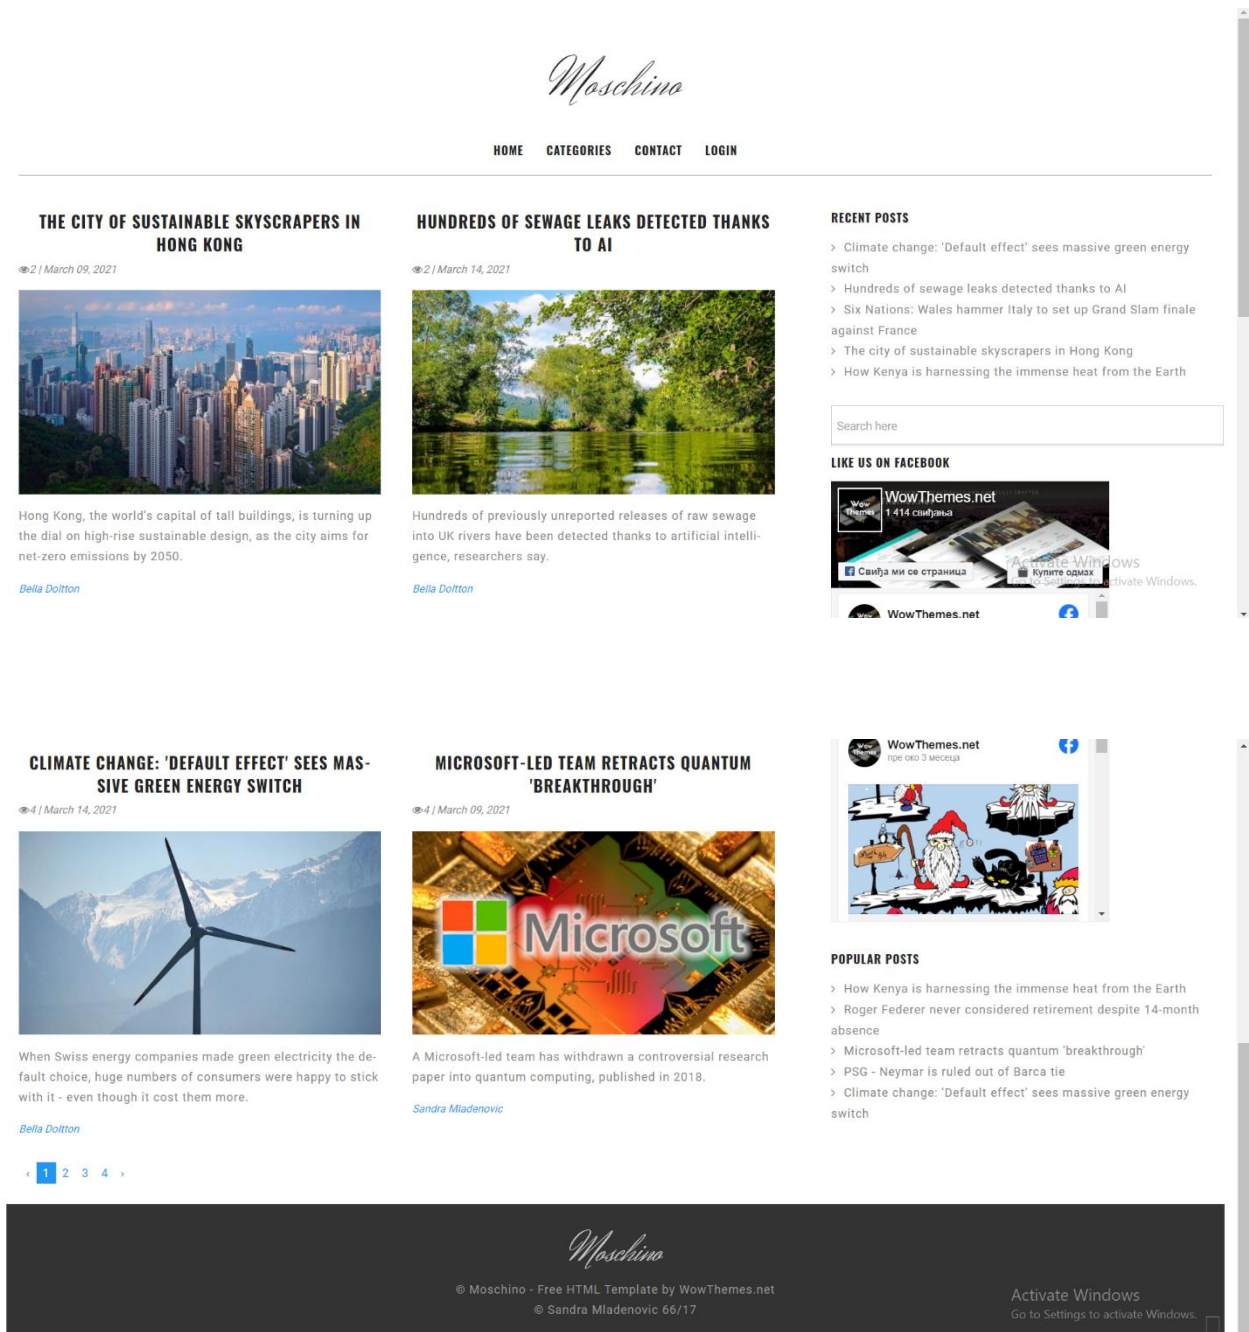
Moschino

HOME CATEGORIES CONTACT LOGIN

THE CITY OF SUSTAINABLE SKYSCRAPERS IN HONG KONG

2 | March 09, 2021

Hong Kong, the world's capital of tall buildings, is turning up the dial on high-rise sustainable design, as the city aims for net-zero emissions by 2050.

Bella Doltton

HUNDREDS OF SEWAGE LEAKS DETECTED THANKS TO AI

2 | March 14, 2021

Hundreds of previously unreported releases of raw sewage into UK rivers have been detected thanks to artificial intelligence, researchers say.

Bella Doltton

RECENT POSTS

› Climate change: 'Default effect' sees massive green energy switch
› Hundreds of sewage leaks detected thanks to AI
› Six Nations: Wales hammer Italy to set up Grand Slam finale against France
› The city of sustainable skyscrapers in Hong Kong
› How Kenya is harnessing the immense heat from the Earth

Search here

LIKE US ON FACEBOOK

WowThemes.net
1 414 свиђања
Свиђа ми се страница
Купите одмах
Activate Windows
Go to Settings to activate Windows.
WowThemes.net

CLIMATE CHANGE: 'DEFAULT EFFECT' SEES MASSIVE GREEN ENERGY SWITCH

4 | March 14, 2021

When Swiss energy companies made green electricity the default choice, huge numbers of consumers were happy to stick with it - even though it cost them more.

Bella Doltton

MICROSOFT-LED TEAM RETRACTS QUANTUM 'BREAKTHROUGH'

4 | March 09, 2021

Microsoft

A Microsoft-led team has withdrawn a controversial research paper into quantum computing, published in 2018.

Sandra Mladenovic

WowThemes.net
пре око 3 месеца

POPULAR POSTS

› How Kenya is harnessing the immense heat from the Earth
› Roger Federer never considered retirement despite 14-month absence
› Microsoft-led team retracts quantum 'breakthrough'
› PSG - Neymar is ruled out of Barca tie
› Climate change: 'Default effect' sees massive green energy switch

‹ 1 2 3 4 ›

Moschino

© Moschino - Free HTML Template by WowThemes.net
© Sandra Mladenovic 66/17

Activate Windows
Go to Settings to activate Windows.